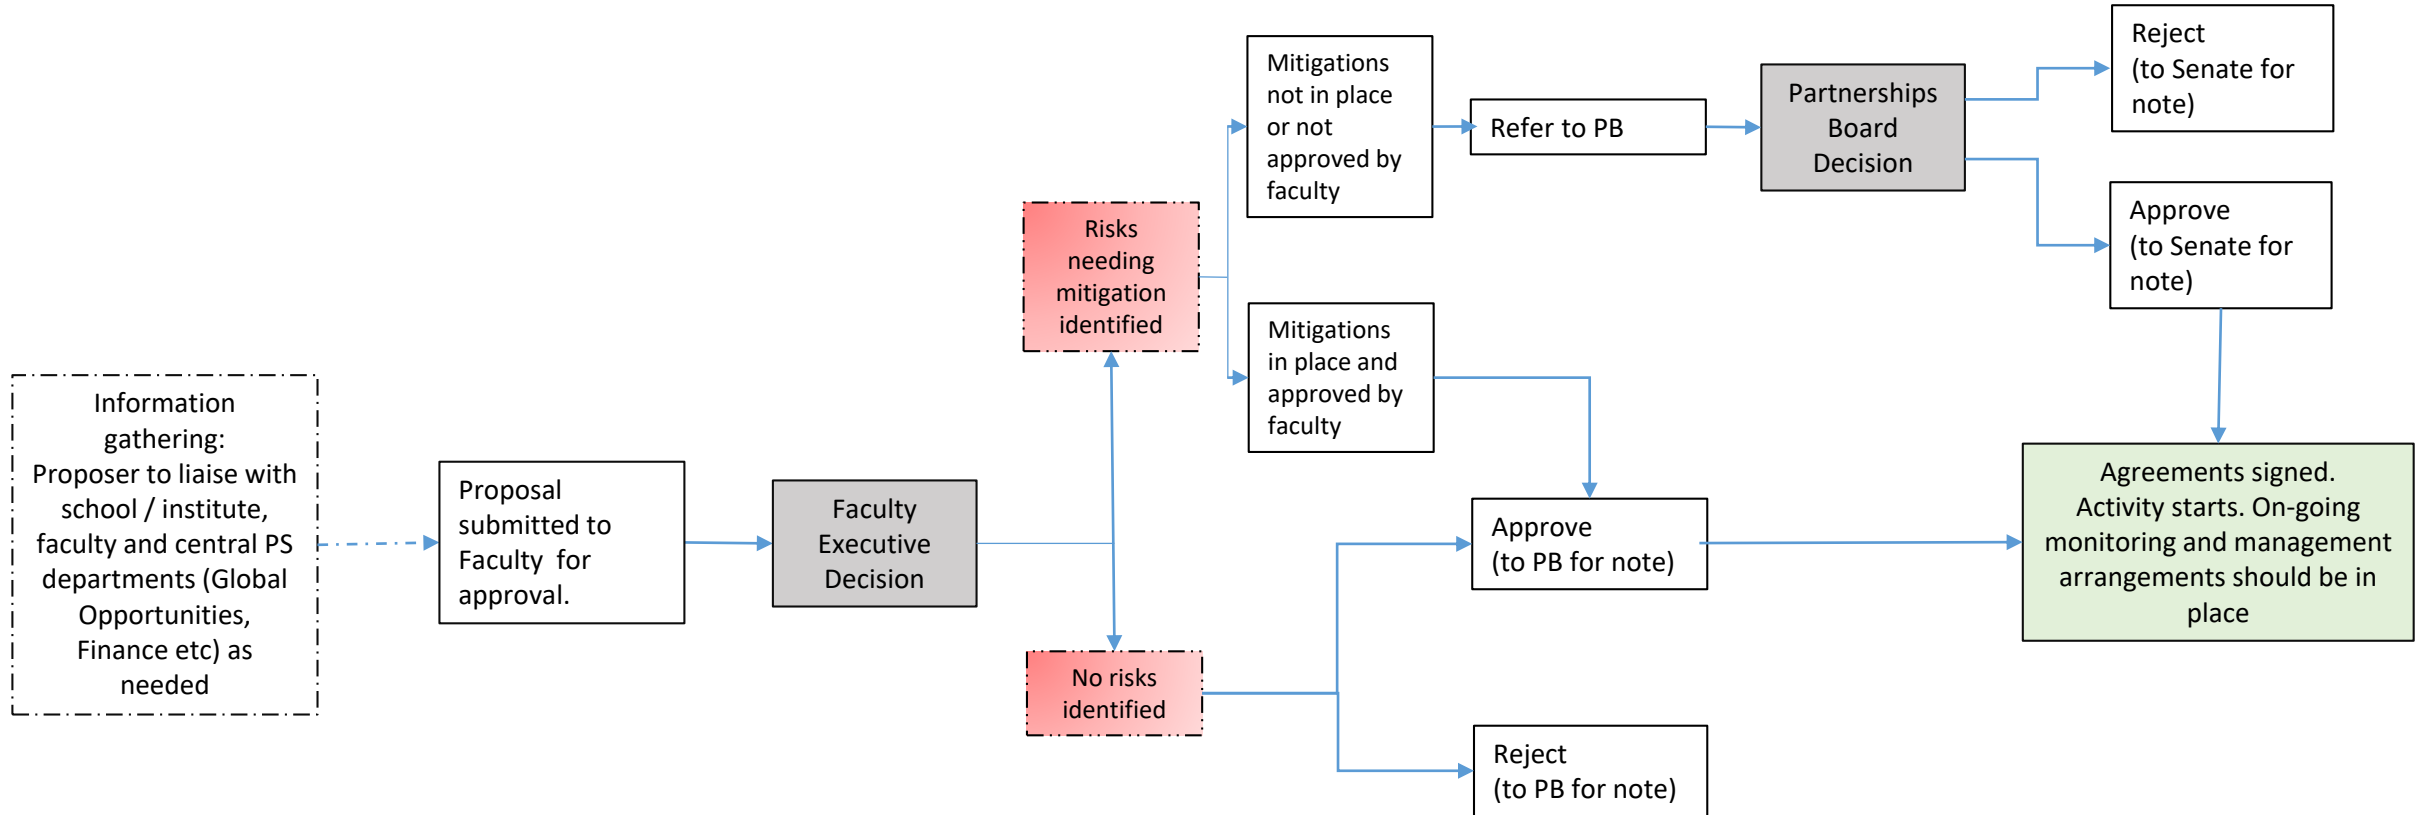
Information gathering: Proposer to liaise with school / institute, faculty and central PS departments (Global Opportunities, Finance etc) as needed

Proposal submitted to Faculty for approval.

Faculty Executive Decision

Risks needing mitigation identified

No risks identified

Mitigations not in place or not approved by faculty

Mitigations in place and approved by faculty

Refer to PB

Partnerships Board Decision

Reject (to Senate for note)

Approve (to Senate for note)

Approve (to PB for note)

Reject (to PB for note)

Agreements signed. Activity starts. On-going monitoring and management arrangements should be in place